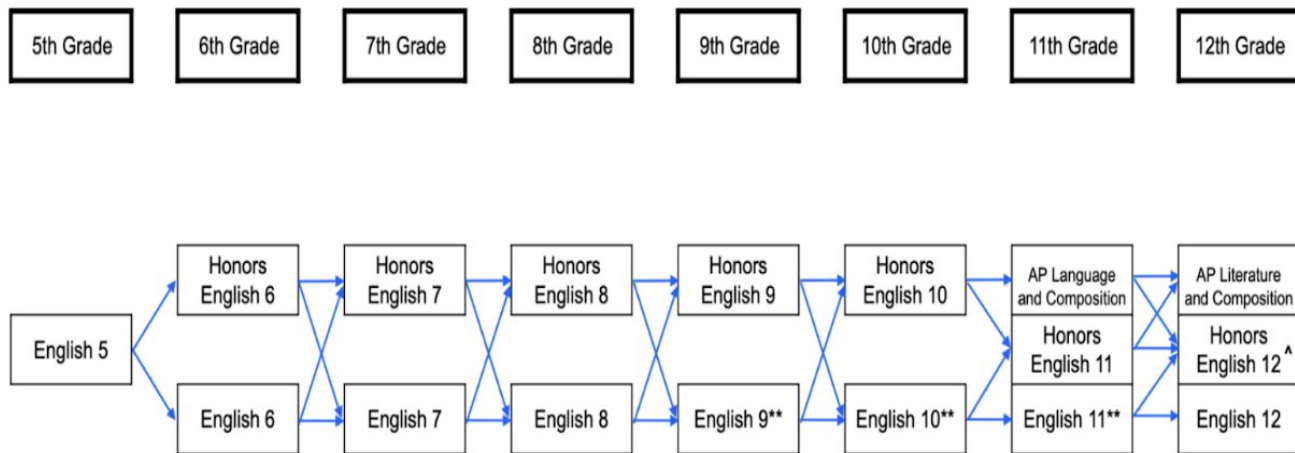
5th Grade

6th Grade

7th Grade

8th Grade

9th Grade

10th Grade

11th Grade

12th Grade

English 5

Honors English 6

English 6

Honors English 7

English 7

Honors English 8

English 8

Honors English 9

English 9**

Honors English 10

English 10**

AP Language and Composition

Honors English 11

English 11**

AP Literature and Composition

Honors English 12^

English 12